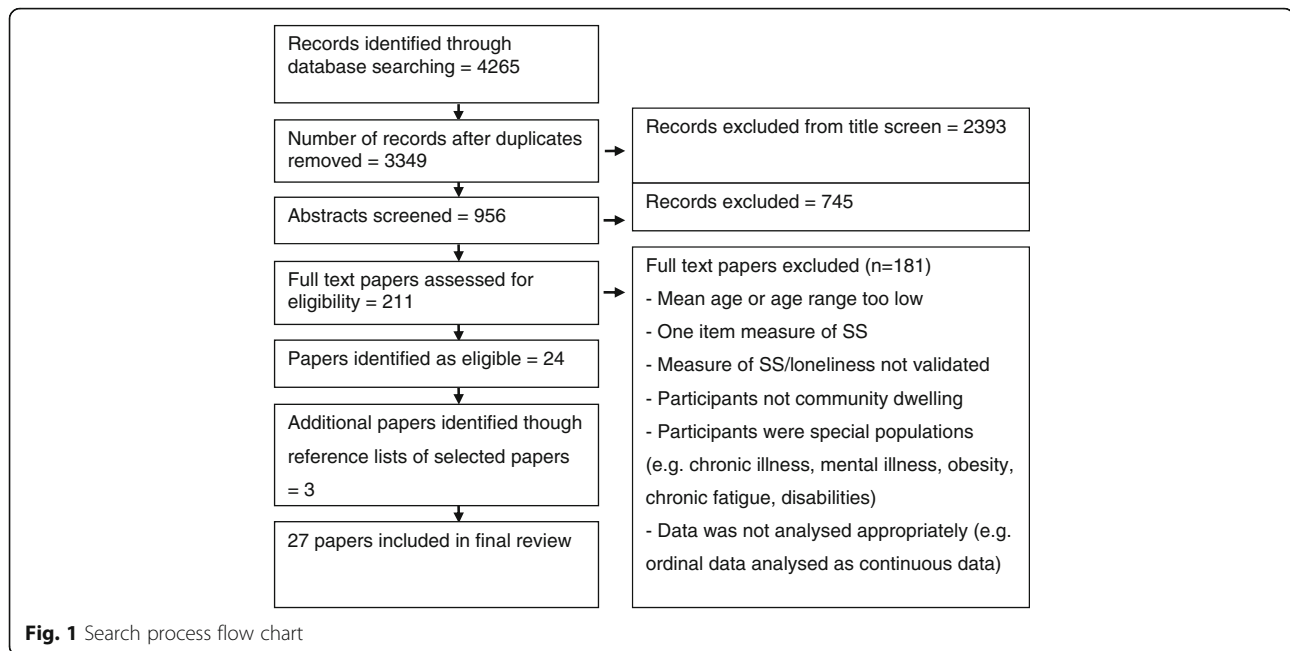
Records identified through database searching = 4265

Number of records after duplicates removed = 3349

Records excluded from title screen = 2393

Abstracts screened = 956

Records excluded = 745

Full text papers assessed for eligibility = 211

Full text papers excluded (n=181)
- Mean age or age range too low
- One item measure of SS
- Measure of SS/loneliness not validated
- Participants not community dwelling
- Participants were special populations (e.g. chronic illness, mental illness, obesity, chronic fatigue, disabilities)
- Data was not analysed appropriately (e.g. ordinal data analysed as continuous data)

Papers identified as eligible = 24

Additional papers identified though reference lists of selected papers = 3

27 papers included in final review

Fig. 1 Search process flow chart